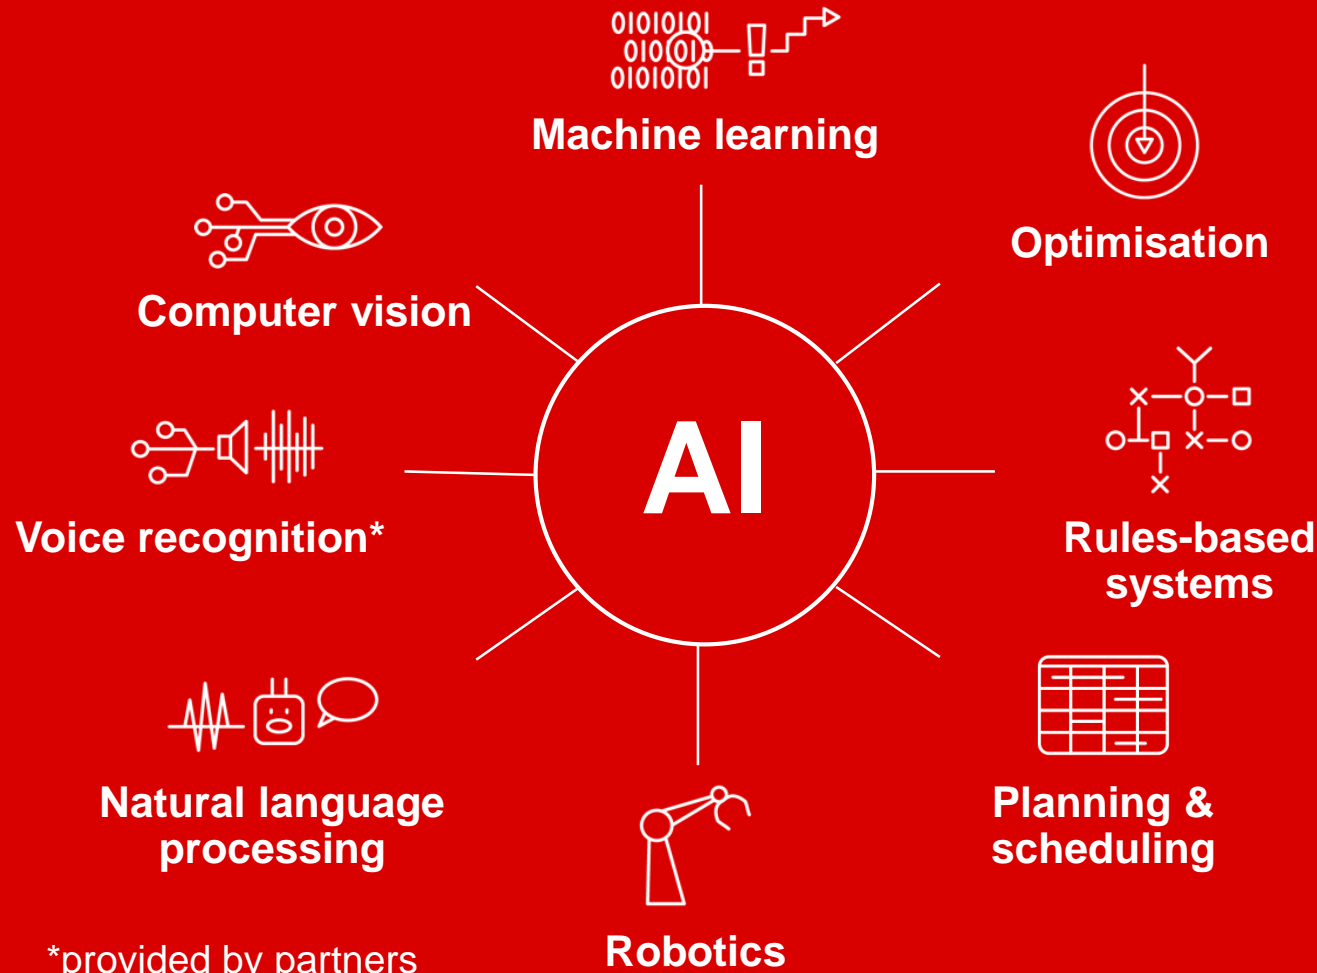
01010101
01001010
01010101

Machine learning

Optimisation

Computer vision

AI

Voice recognition*

Rules-based systems

Natural language processing

Planning & scheduling

Robotics

*provided by partners